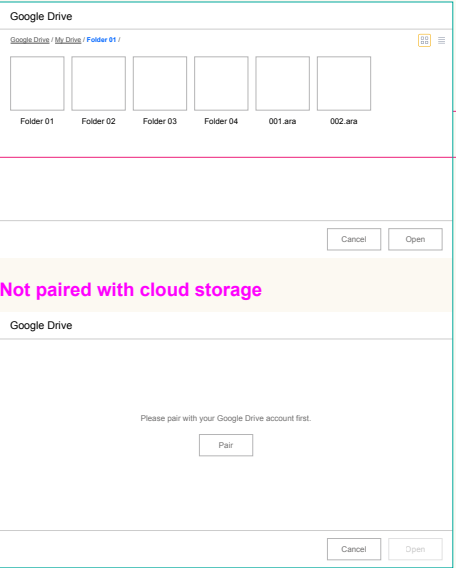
Google Drive

Google Drive / My Drive / Folder 01 /

Folder 01
Folder 02
Folder 03
Folder 04
001.ara
002.ara

Cancel
Open

Not paired with cloud storage

Google Drive

Please pair with your Google Drive account first.

Pair

Cancel
Open